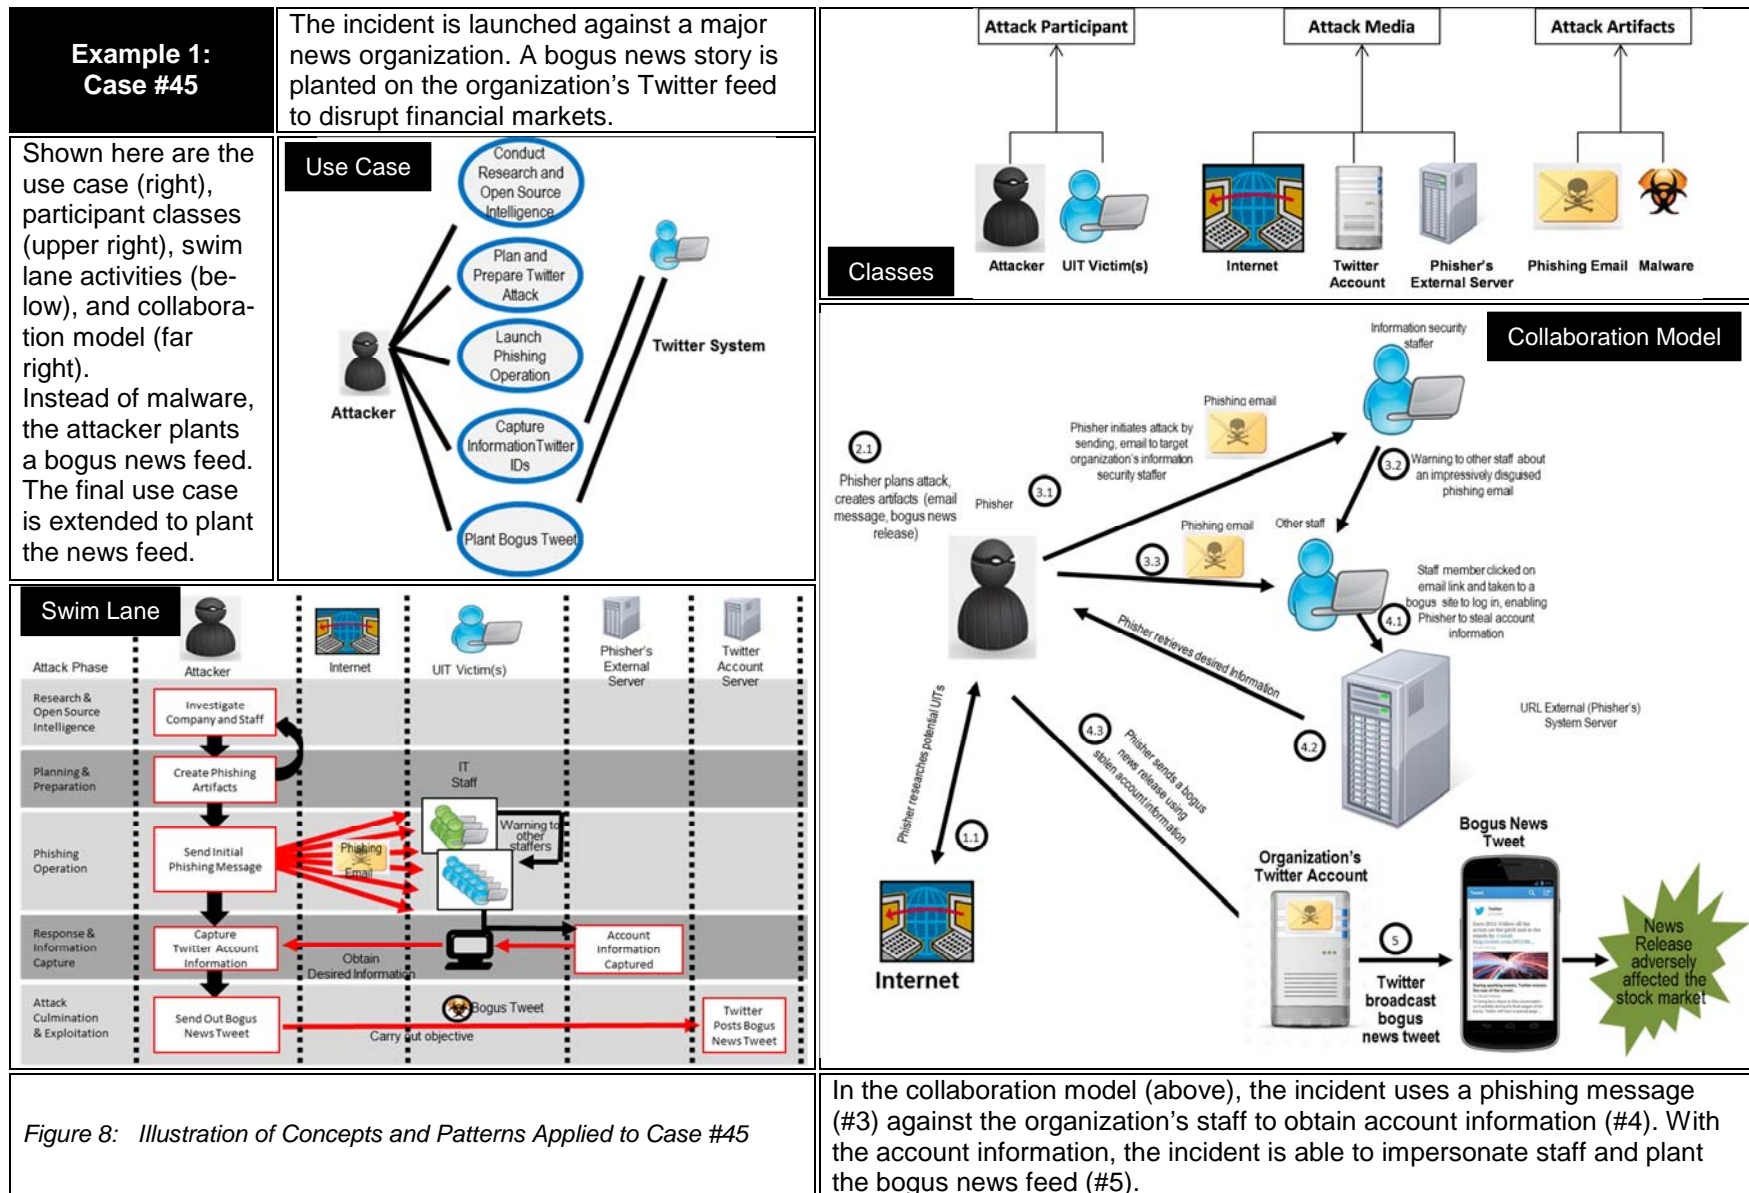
Example 1:
Case #45

The incident is launched against a major news organization. A bogus news story is planted on the organization's Twitter feed to disrupt financial markets.

Attack Participant

Attack Media

Attack Artifacts

Attacker UIT Victim(s)

Internet

Twitter Account

Phisher's External Server

Phishing Email

Malware

Classes

Shown here are the use case (right), participant classes (upper right), swim lane activities (below), and collaboration model (far right).
Instead of malware, the attacker plants a bogus news feed. The final use case is extended to plant the news feed.

Use Case

Conduct Research and Open Source Intelligence

Plan and Prepare Twitter Attack

Launch Phishing Operation

Capture InformationTwitter IDs

Plant Bogus Tweet

Attacker

Twitter System

Collaboration Model

Information security staffer

Phishing email

Phisher initiates attack by sending, email to target organization's information security staffer

2.1

Phisher plans attack, creates artifacts (email message, bogus news release)

Phisher

3.1

3.2

Warning to other staff about an impressively disguised phishing email

Phishing email

Other staff

3.3

Staff member clicked on email link and taken to a bogus site to log in, enabling Phisher to steal account information

4.1

Phisher retrieves desired information

4.2

URL External (Phisher's) System Server

Phisher researches potential UITs

4.3

Phisher sends a bogus news release using stolen account information

1.1

Internet

Organization's Twitter Account

5

Twitter broadcast bogus news tweet

Bogus News Tweet

News Release adversely affected the stock market

Swim Lane

Attack Phase

Attacker

Internet

UIT Victim(s)

Phisher's External Server

Twitter Account Server

Research & Open Source Intelligence

Investigate Company and Staff

Planning & Preparation

Create Phishing Artifacts

IT Staff

Phishing Operation

Send Initial Phishing Message

Phishing Email

Warning to other staffers

Response & Information Capture

Capture Twitter Account Information

Obtain Desired Information

Account Information Captured

Attack Culmination & Exploitation

Send Out Bogus News Tweet

Bogus Tweet

Carry out objective

Twitter Posts Bogus News Tweet

Figure 8: Illustration of Concepts and Patterns Applied to Case #45

In the collaboration model (above), the incident uses a phishing message (#3) against the organization's staff to obtain account information (#4). With the account information, the incident is able to impersonate staff and plant the bogus news feed (#5).